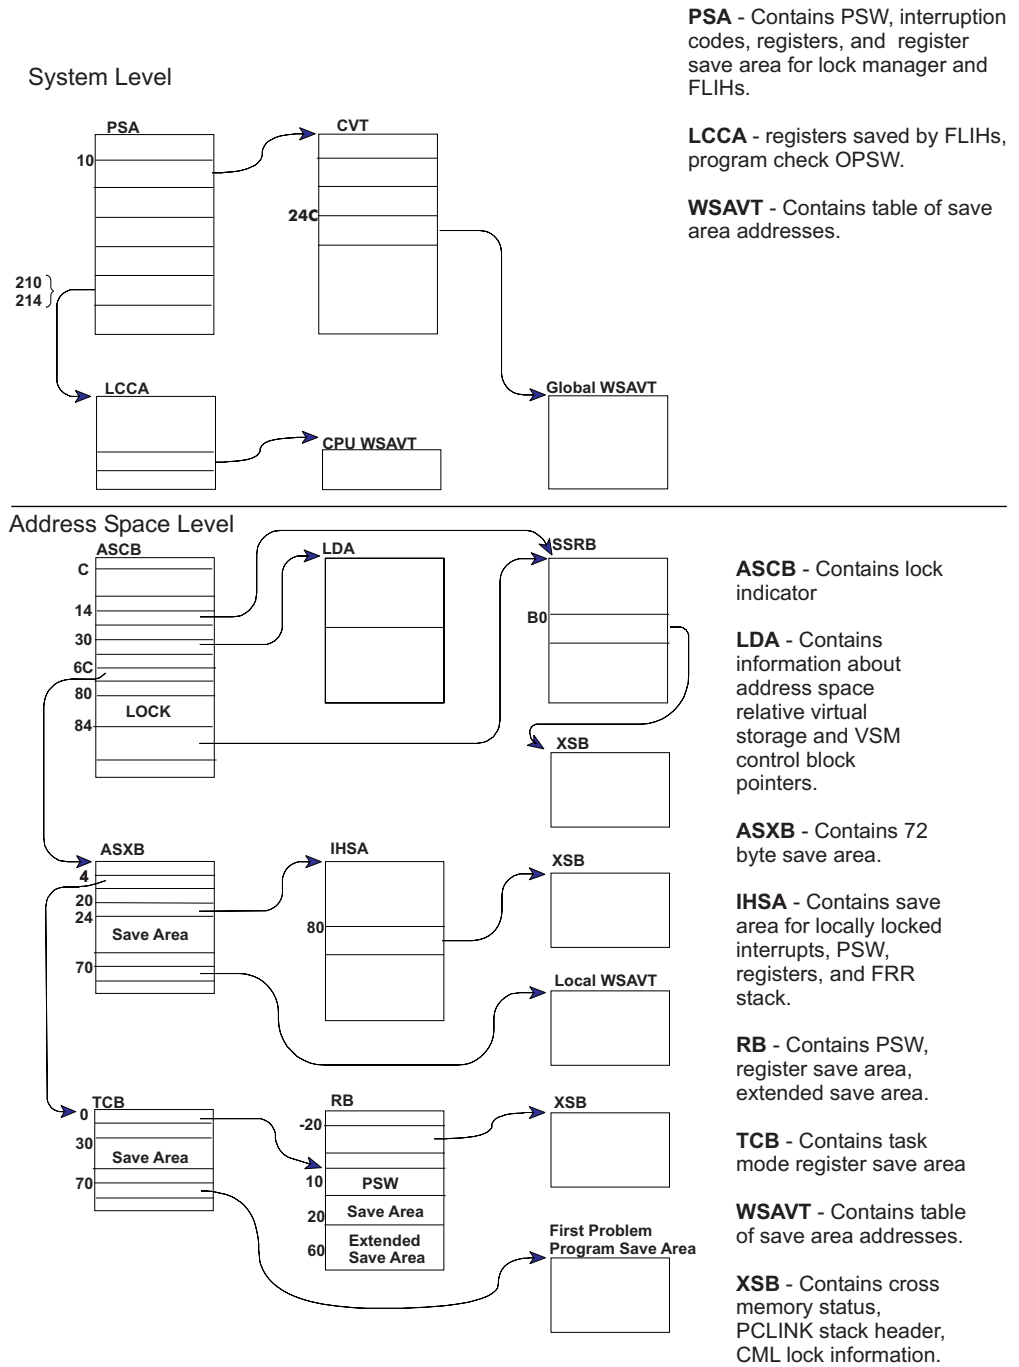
System Level

PSA
10
210
214

CVT
24C

LCCA

CPU WSAVT

Global WSAVT

PSA - Contains PSW, interruption codes, registers, and register save area for lock manager and FLIHs.

LCCA - registers saved by FLIHs, program check OPSW.

WSAVT - Contains table of save area addresses.

Address Space Level

ASCB
C
14
30
6C
80
LOCK
84

LDA

SSRB
B0

XSB

ASXB
4
20
24
Save Area
70

IHSA
80

XSB

Local WSAVT

TCB
0
30
Save Area
70

RB
-20
10
PSW
20
Save Area
60
Extended Save Area

XSB

First Problem Program Save Area

ASCB - Contains lock indicator

LDA - Contains information about address space relative virtual storage and VSM control block pointers.

ASXB - Contains 72 byte save area.

IHSA - Contains save area for locally locked interrupts, PSW, registers, and FRR stack.

RB - Contains PSW, register save area, extended save area.

TCB - Contains task mode register save area

WSAVT - Contains table of save area addresses.

XSB - Contains cross memory status, PCLINK stack header, CML lock information.